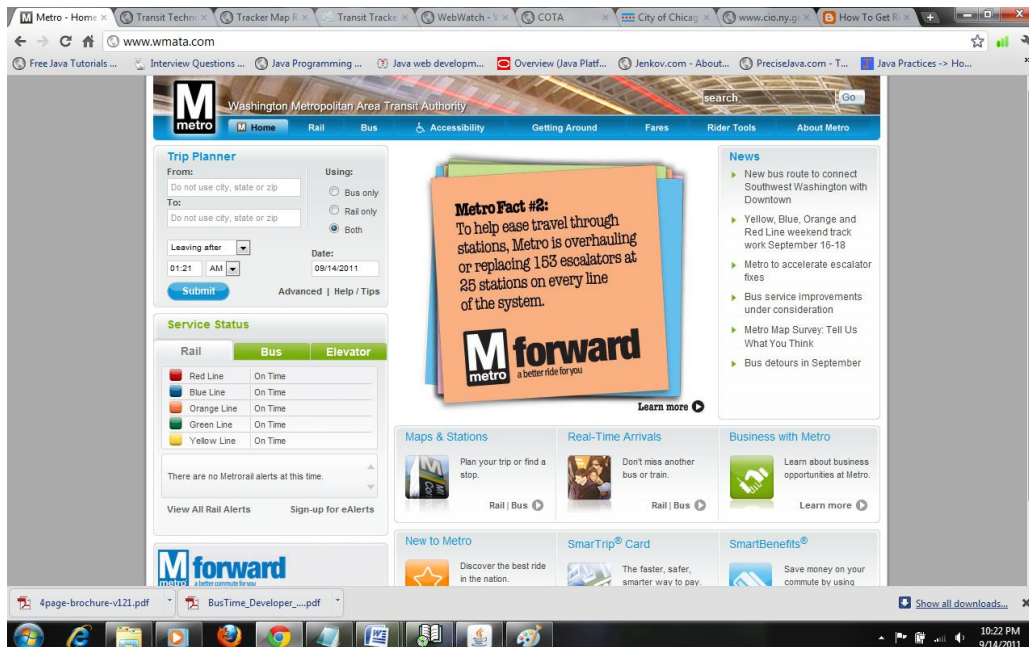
M Metro - Home × Transit Techn × Tracker Map R × Transit Tracke × WebWatch - V × COTA × City of Chicag × www.cio.ny.g × How To Get R ×

www.wmata.com

Free Java Tutorials ... Interview Questions ... Java Programming ... Java web developm... Overview (Java Platf... Jenkov.com - About... PreciseJava.com - T... Java Practices -> Ho...

M metro Washington Metropolitan Area Transit Authority

search Go

Home Rail Bus Accessibility Getting Around Fares Rider Tools About Metro

Trip Planner

From:

Do not use city, state or zip

To:

Do not use city, state or zip

Using:

Bus only

Rail only

Both

Leaving after

Date:

01:21 AM 09/14/2011

Submit Advanced | Help / Tips

Service Status

| Rail | Bus | Elevator |
|---|---|---|

| Red Line | On Time |
|---|---|
| Blue Line | On Time |
| Orange Line | On Time |
| Green Line | On Time |
| Yellow Line | On Time |

There are no Metrorail alerts at this time.

View All Rail Alerts Sign-up for eAlerts

M forward metro a better commute for you

Metro Fact #2:
To help ease travel through stations, Metro is overhauling or replacing 153 escalators at 25 stations on every line of the system.

M forward metro a better ride for you

Learn more

News

New bus route to connect Southwest Washington with Downtown

Yellow, Blue, Orange and Red Line weekend track work September 16-18

Metro to accelerate escalator fixes

Bus service improvements under consideration

Metro Map Survey: Tell Us What You Think

Bus detours in September

Maps & Stations

Plan your trip or find a stop.

Rail | Bus

Real-Time Arrivals

Don't miss another bus or train.

Rail | Bus

Business with Metro

Learn about business opportunities at Metro.

Learn more

New to Metro

Discover the best ride in the nation.

SmarTrip® Card

The faster, safer, smarter way to pay.

SmartBenefits®

Save money on your commute by using

4page-brochure-v121.pdf BusTime_Developer_....pdf Show all downloads...

10:22 PM 9/14/2011